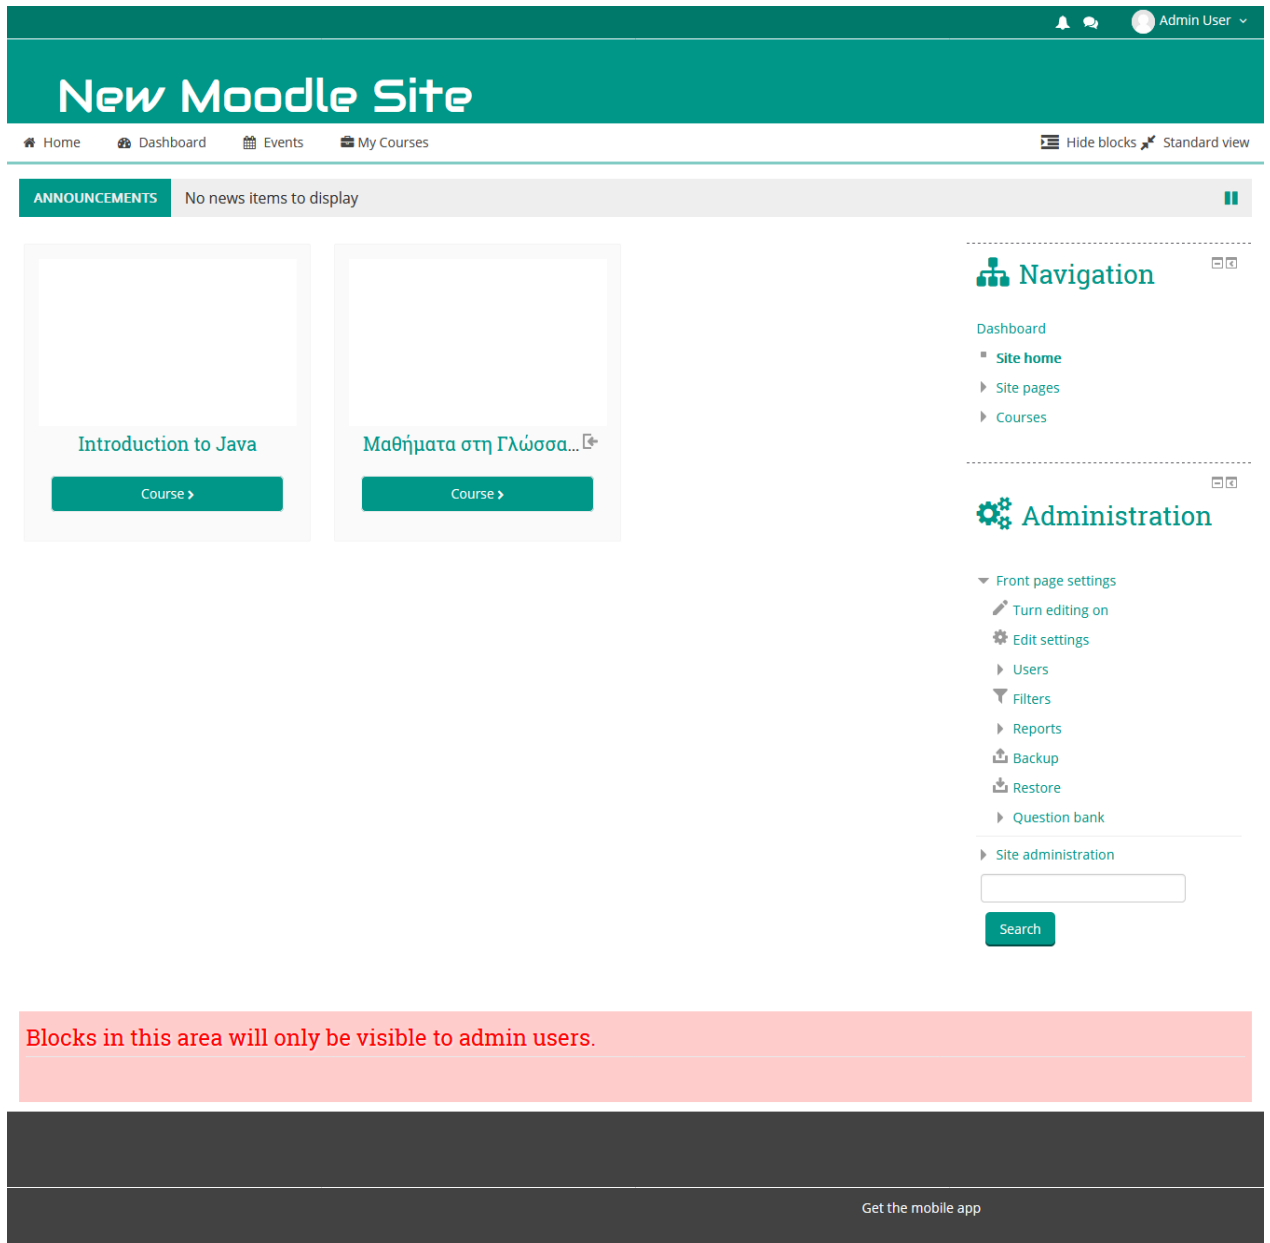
Admin User

New Moodle Site

Home Dashboard Events My Courses Hide blocks Standard view

ANNOUNCEMENTS No news items to display

Introduction to Java

Course

Μαθήματα στη Γλώσσα...

Course

Navigation

Dashboard
Site home
Site pages
Courses

Administration

Front page settings
Turn editing on
Edit settings
Users
Filters
Reports
Backup
Restore
Question bank
Site administration

Search

Blocks in this area will only be visible to admin users.

Get the mobile app